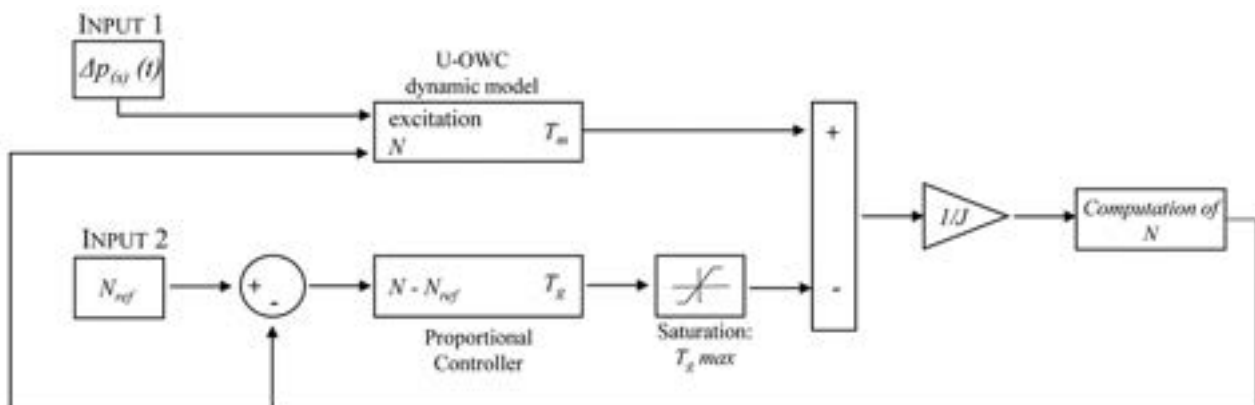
INPUT 1

$\Delta p_{(s)}\ (t)$

U-OWC dynamic model

excitation

$N$

$T_m$

+

-

$1/J$

Computation of $N$

INPUT 2

$N_{ref}$

+

-

$N$ - $N_{ref}$

$T_g$

Proportional Controller

Saturation: $T_g\ max$